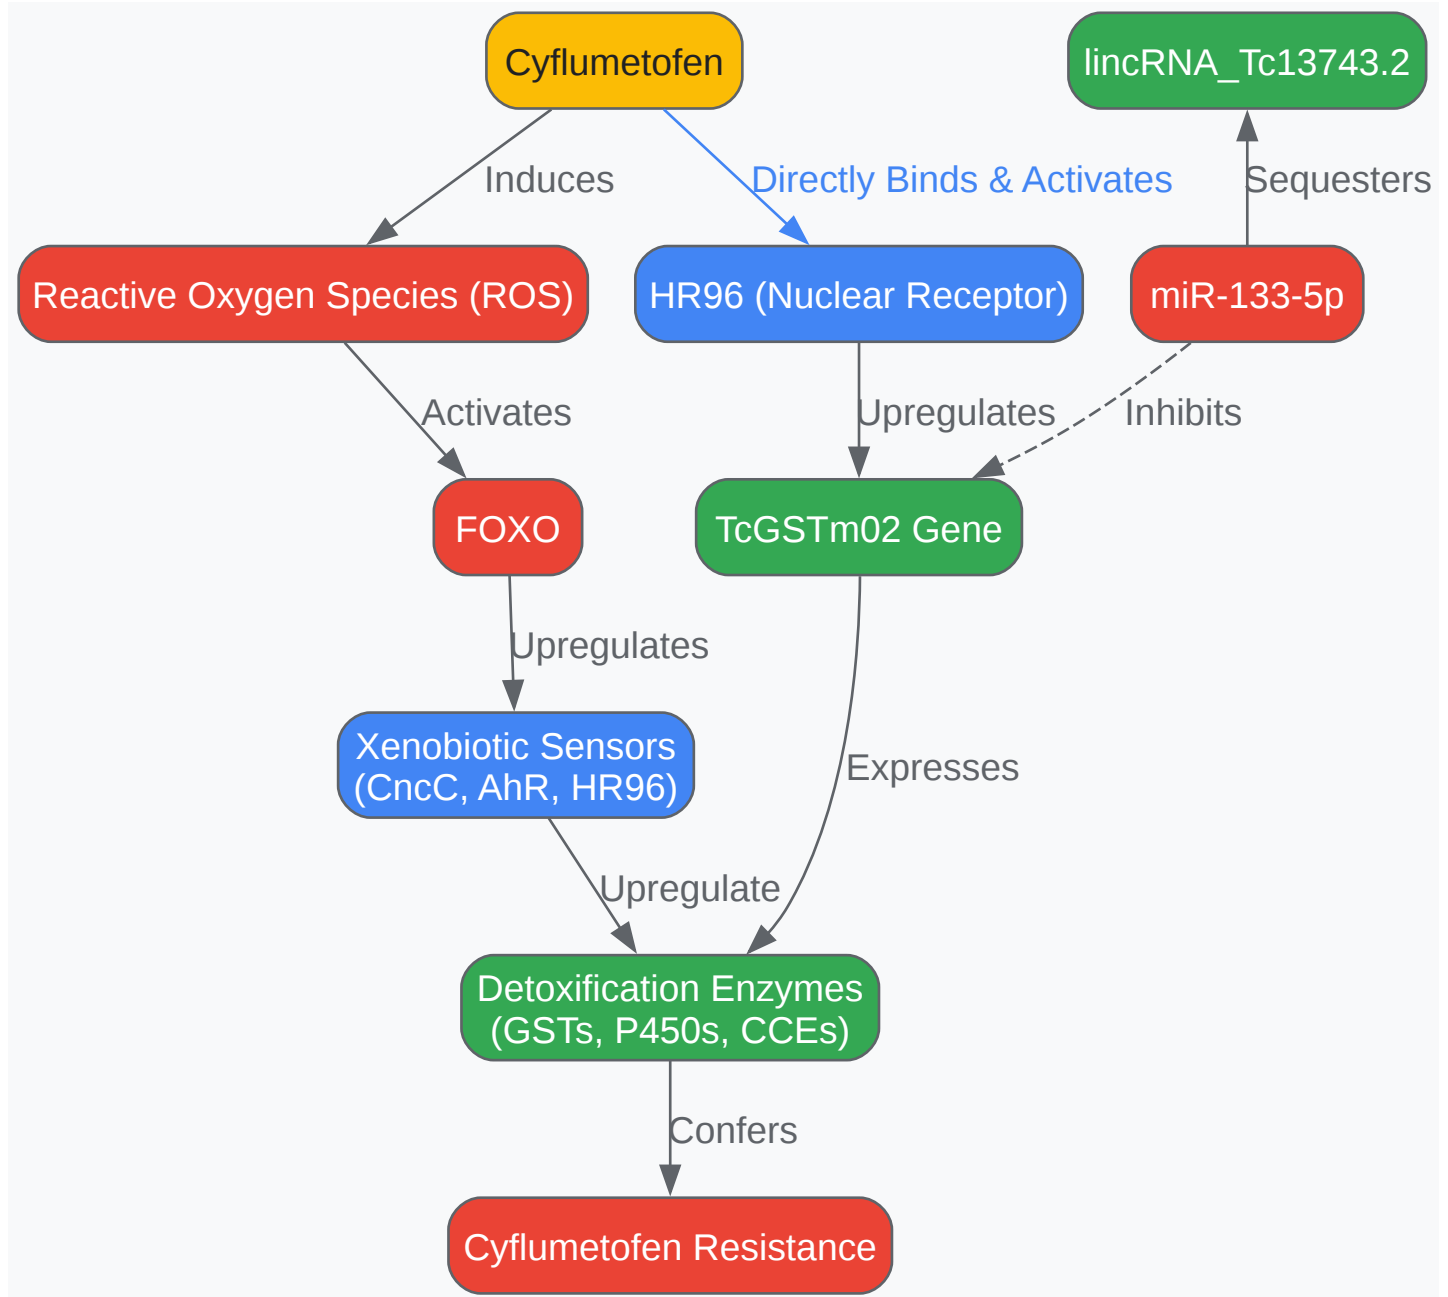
Cyflumetofen

lincRNA_Tc13743.2

Induces

Directly Binds & Activates

Sequesters

Reactive Oxygen Species (ROS)

HR96 (Nuclear Receptor)

miR-133-5p

Activates

Upregulates

Inhibits

FOXO

TcGSTm02 Gene

Upregulates

Xenobiotic Sensors (CncC, AhR, HR96)

Expresses

Upregulate

Detoxification Enzymes (GSTs, P450s, CCEs)

Confers

Cyflumetofen Resistance